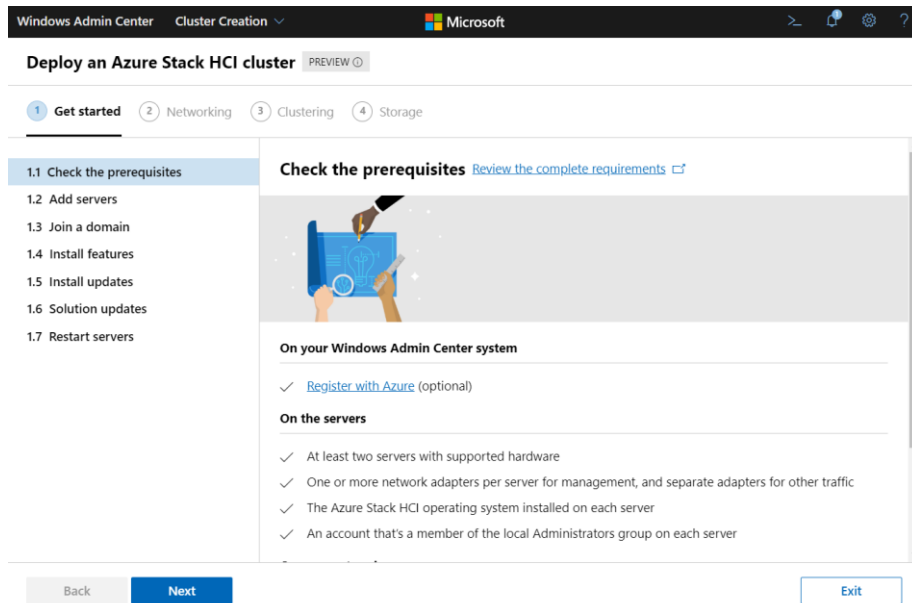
Windows Admin Center   Cluster Creation   Microsoft

Deploy an Azure Stack HCI cluster   PREVIEW ⓘ

1 Get started   2 Networking   3 Clustering   4 Storage

1.1 Check the prerequisites
1.2 Add servers
1.3 Join a domain
1.4 Install features
1.5 Install updates
1.6 Solution updates
1.7 Restart servers

Check the prerequisites Review the complete requirements

On your Windows Admin Center system

✓ Register with Azure (optional)

On the servers

✓ At least two servers with supported hardware
✓ One or more network adapters per server for management, and separate adapters for other traffic
✓ The Azure Stack HCI operating system installed on each server
✓ An account that's a member of the local Administrators group on each server

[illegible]

Back   Next   Exit